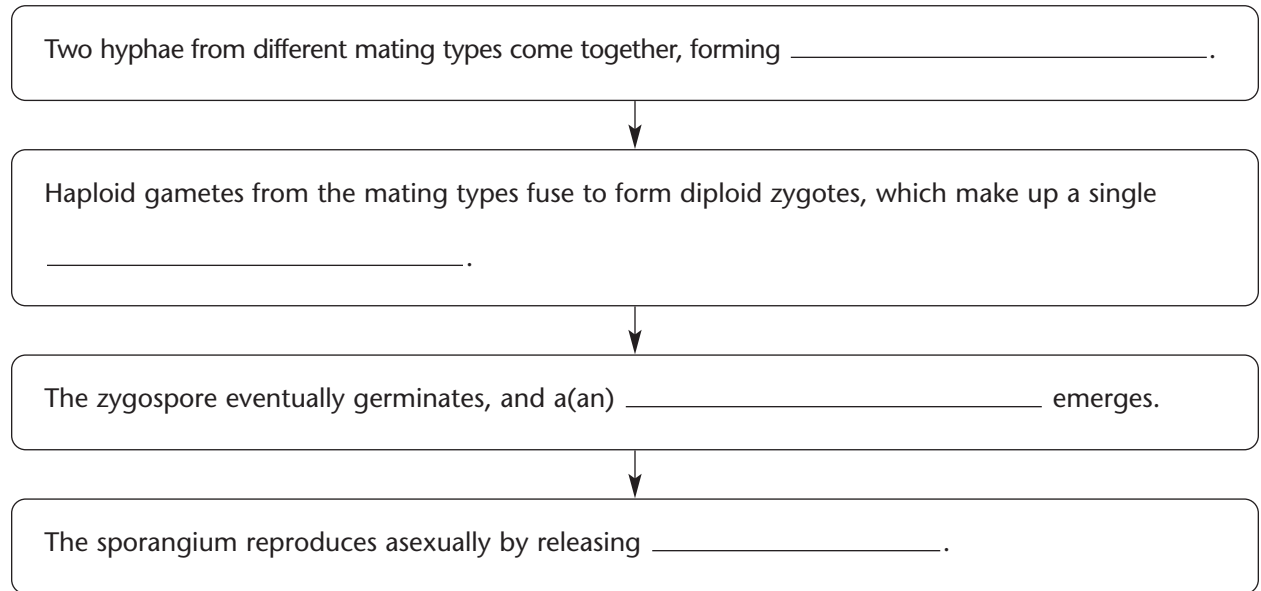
Two hyphae from different mating types come together, forming ______________________.

Haploid gametes from the mating types fuse to form diploid zygotes, which make up a single ______________________.

The zygospore eventually germinates, and a(an) ______________________ emerges.

The sporangium reproduces asexually by releasing ______________________.